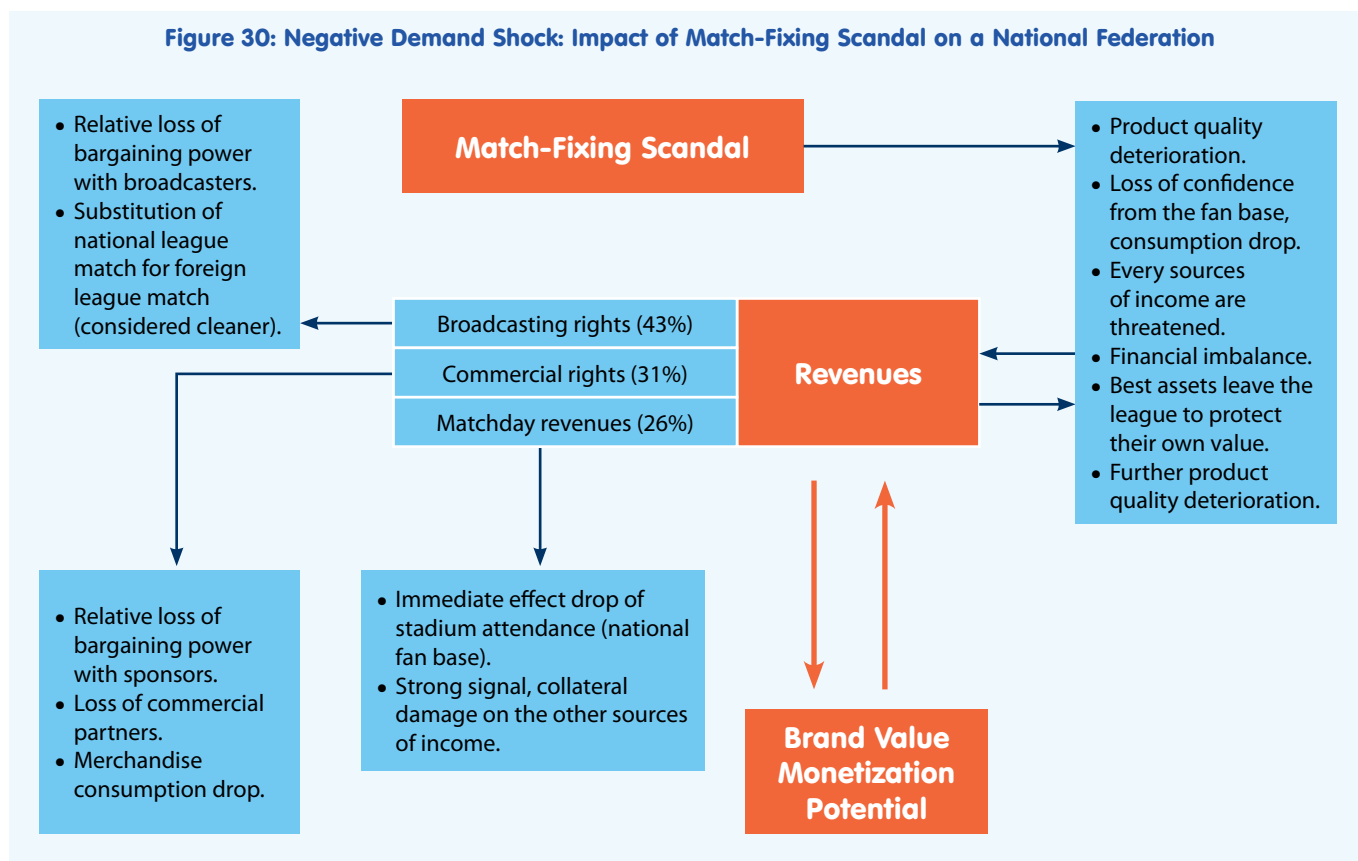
Figure 30: Negative Demand Shock: Impact of Match-Fixing Scandal on a National Federation

• Relative loss of bargaining power with broadcasters.
• Substitution of national league match for foreign league match (considered cleaner).

Match-Fixing Scandal

• Product quality deterioration.
• Loss of confidence from the fan base, consumption drop.
• Every sources of income are threatened.
• Financial imbalance.
• Best assets leave the league to protect their own value.
• Further product quality deterioration.

Broadcasting rights (43%)

Commercial rights (31%)

Matchday revenues (26%)

Revenues

• Relative loss of bargaining power with sponsors.
• Loss of commercial partners.
• Merchandise consumption drop.

• Immediate effect drop of stadium attendance (national fan base).
• Strong signal, collateral damage on the other sources of income.

Brand Value Monetization Potential